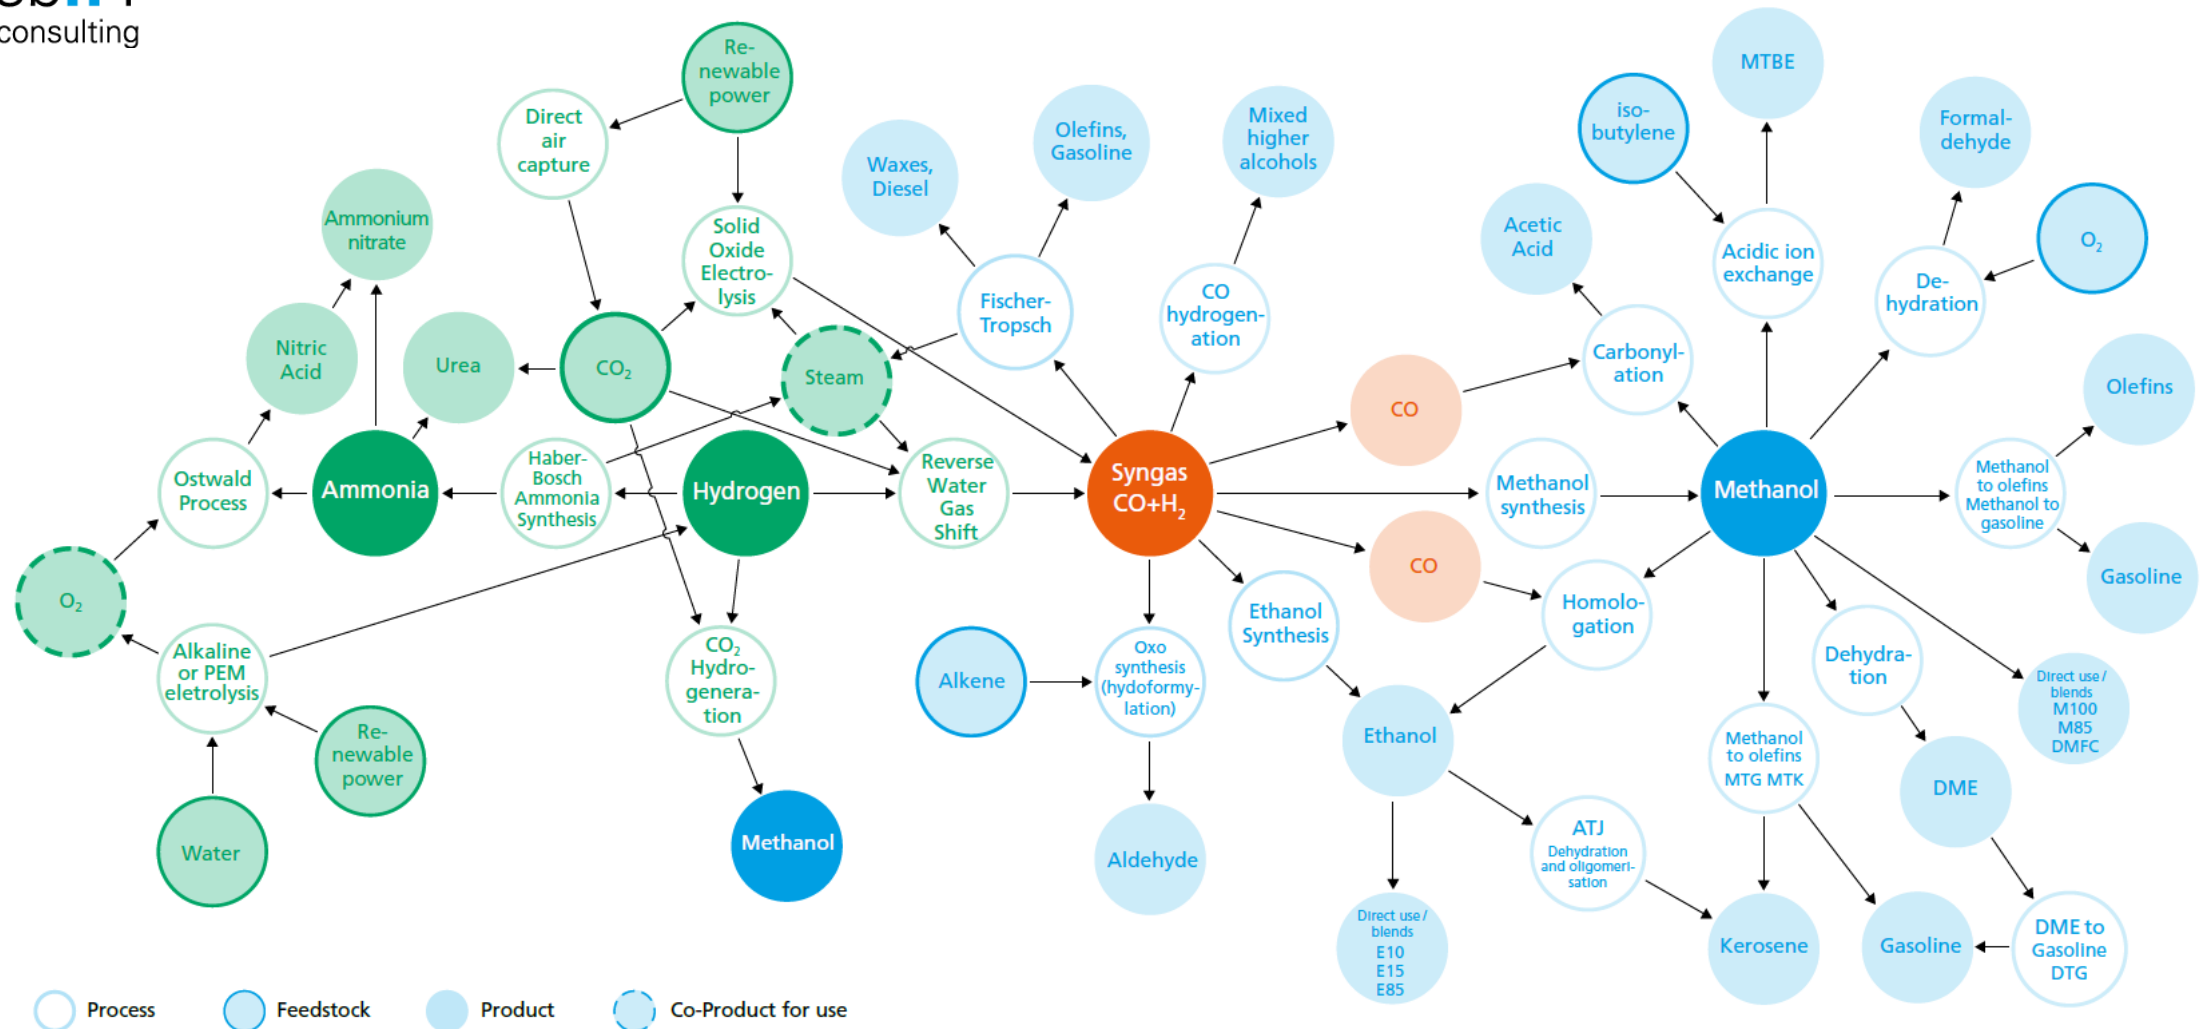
consulting

Re-newable power

Direct air capture

Solid Oxide Electrolysis

Ammonium nitrate

Nitric Acid

Urea

$CO_2$

Steam

Ostwald Process

Ammonia

Haber-Bosch Ammonia Synthesis

Hydrogen

Reverse Water Gas Shift

$O_2$

Alkaline or PEM eletrolysis

Re-newable power

Water

$CO_2$ Hydro-generation

Methanol

Waxes, Diesel

Olefins, Gasoline

Mixed higher alcohols

Fischer-Tropsch

CO hydrogenation

Syngas $CO+H_2$

CO

CO

Methanol synthesis

Ethanol Synthesis

Homologation

Alkene

Oxo synthesis (hydoformylation)

Aldehyde

Ethanol

Direct use / blends E10 E15 E85

ATJ Dehydration and oligomerisation

Kerosene

MTBE

iso-butylene

Acidic ion exchange

Formal-dehyde

Acetic Acid

Carbonyl-ation

De-hydration

$O_2$

Methanol

Olefins

Methanol to olefins Methanol to gasoline

Gasoline

Dehydra-tion

Methanol to olefins MTG MTK

Direct use / blends M100 M85 DMFC

DME

Gasoline

DME to Gasoline DTG

Process

Feedstock

Product

Co-Product for use